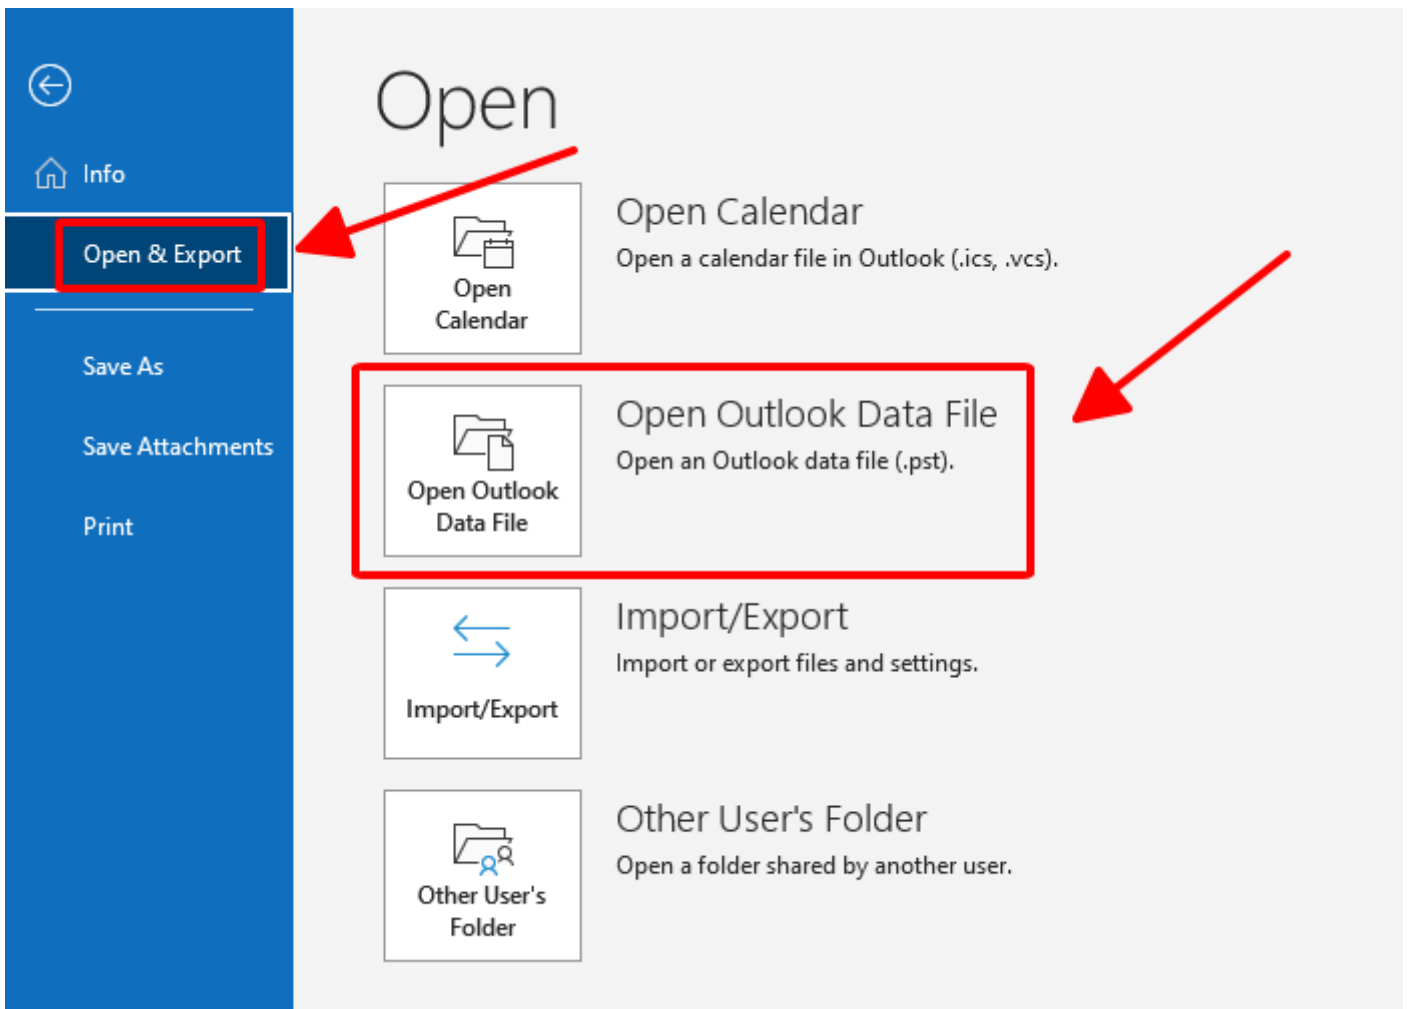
Info

Open & Export

Save As

Save Attachments

Print

Open

Open Calendar

Open Calendar

Open a calendar file in Outlook (.ics, .vcs).

Open Outlook Data File

Open Outlook Data File

Open an Outlook data file (.pst).

Import/Export

Import/Export

Import or export files and settings.

Other User's Folder

Other User's Folder

Open a folder shared by another user.